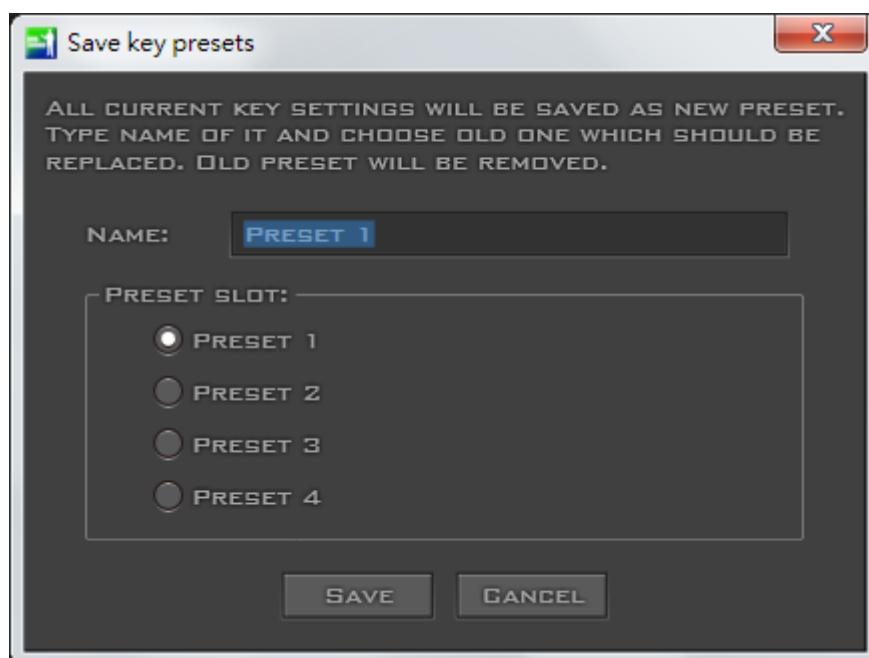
Save key presets

All current key settings will be saved as new preset. Type name of it and choose old one which should be replaced. Old preset will be removed.

Name: Preset 1

Preset slot:

Preset 1

Preset 2

Preset 3

Preset 4

Save Cancel